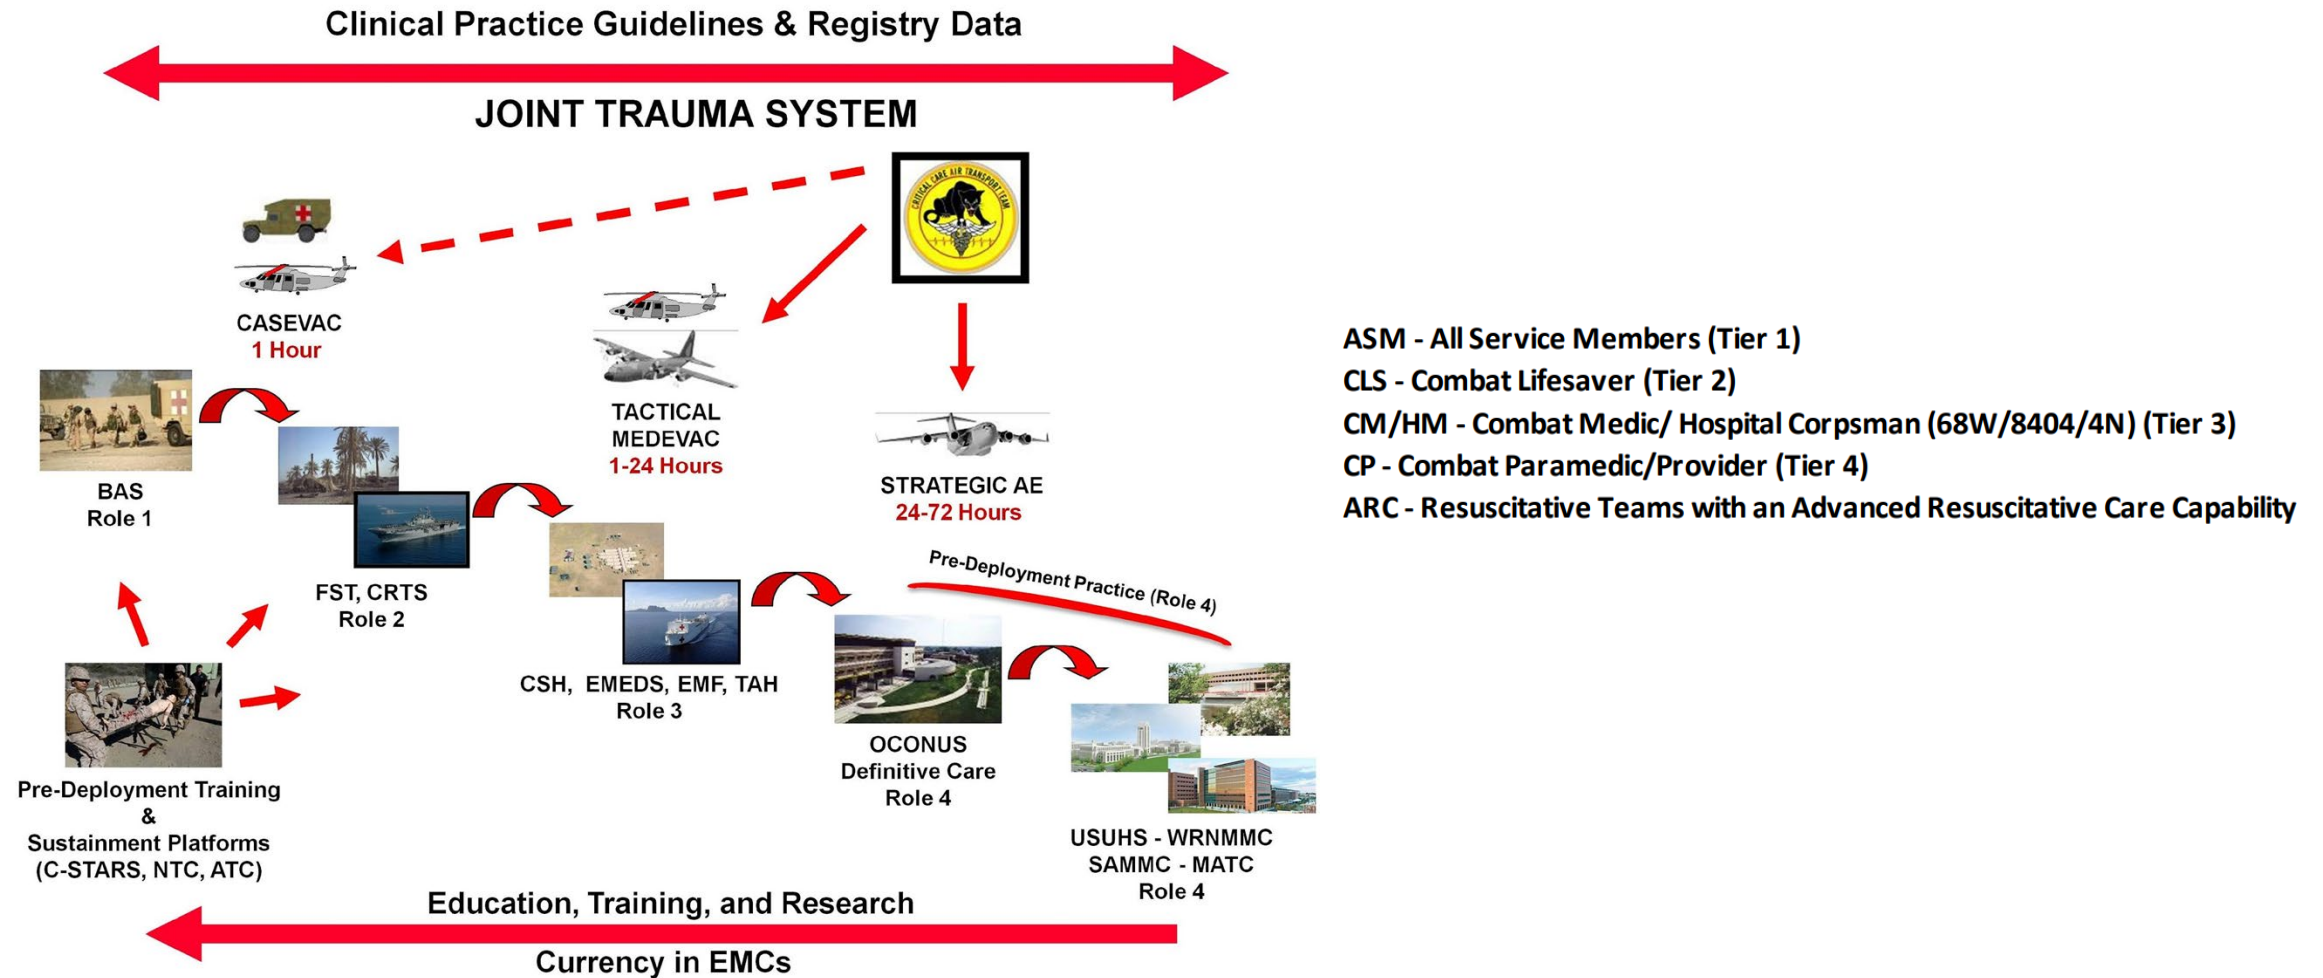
Clinical Practice Guidelines & Registry Data

JOINT TRAUMA SYSTEM

CRITICAL CARE AIR TRANSPORT TEAM

CASEVAC
1 Hour

TACTICAL MEDEVAC
1-24 Hours

STRATEGIC AE
24-72 Hours

BAS
Role 1

FST, CRTS
Role 2

CSH, EMEDS, EMF, TAH
Role 3

Pre-Deployment Practice (Role 4)

OCONUS
Definitive Care
Role 4

USUHS - WRNMMC
SAMMC - MATC
Role 4

Pre-Deployment Training
&
Sustainment Platforms
(C-STARS, NTC, ATC)

Education, Training, and Research

Currency in EMCs

ASM - All Service Members (Tier 1)
CLS - Combat Lifesaver (Tier 2)
CM/HM - Combat Medic/ Hospital Corpsman (68W/8404/4N) (Tier 3)
CP - Combat Paramedic/Provider (Tier 4)
ARC - Resuscitative Teams with an Advanced Resuscitative Care Capability